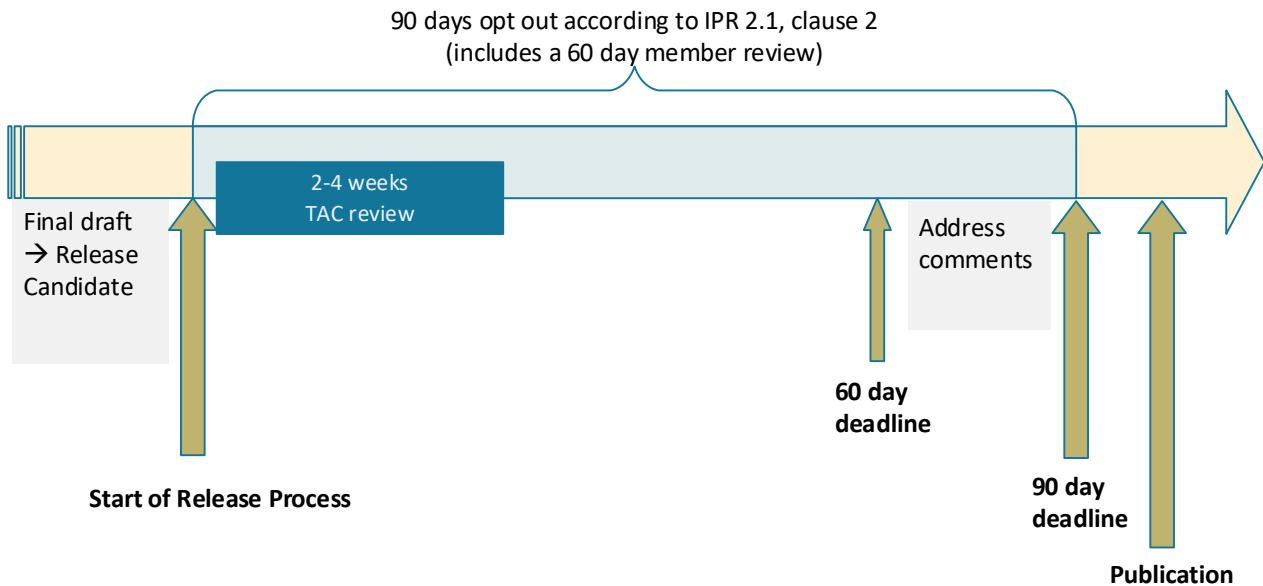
90 days opt out according to IPR 2.1, clause 2
(includes a 60 day member review)

Final draft → Release Candidate

2-4 weeks
TAC review

Address comments

60 day deadline

90 day deadline

Start of Release Process

Publication